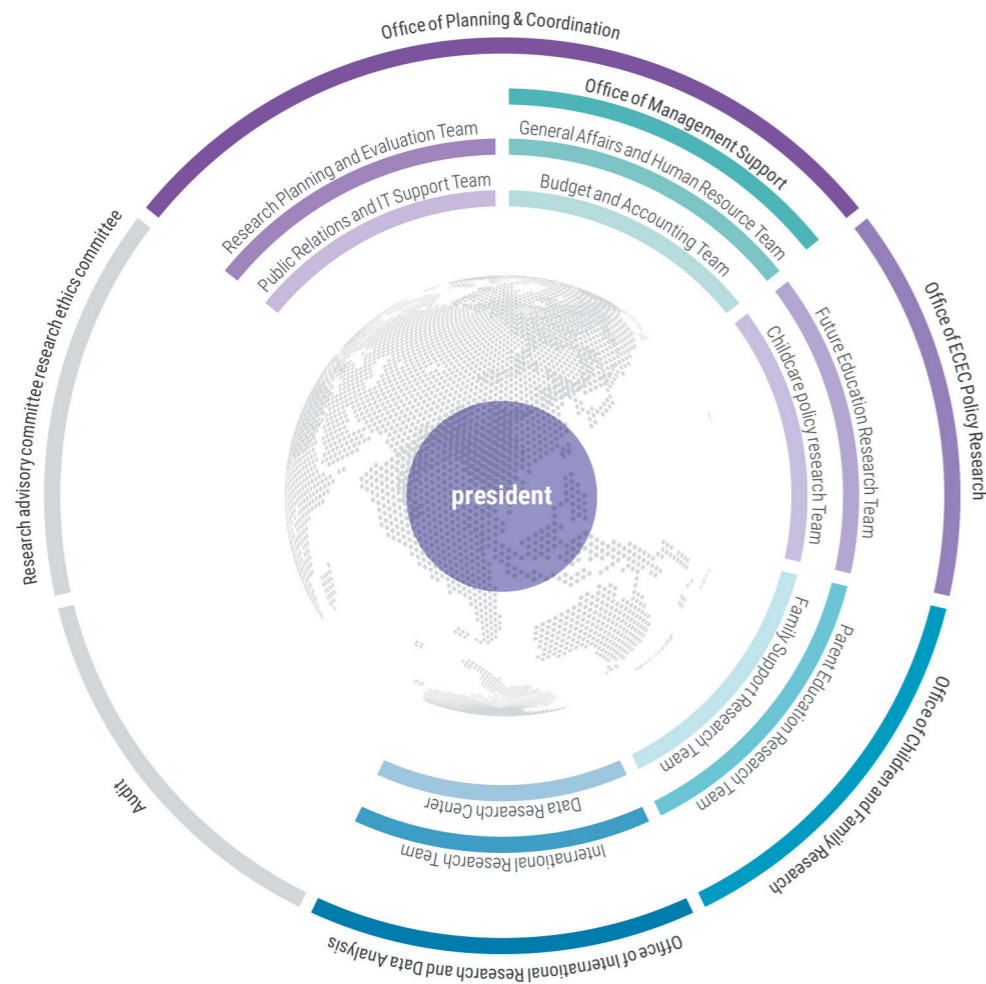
Office of Planning & Coordination

Office of Management Support

Research Planning and Evaluation Team

Public Relations and IT Support Team

General Affairs and Human Resource Team

Budget and Accounting Team

Office of ECEC Policy Research

Future Education Research Team

Childcare policy research Team

Research advisory committee research ethics committee

president

Office of Children and Family Research

Parent Education Research Team

Family Support Research Team

Audit

Data Research Center

International Research Team

Office of International Research and Data Analysis